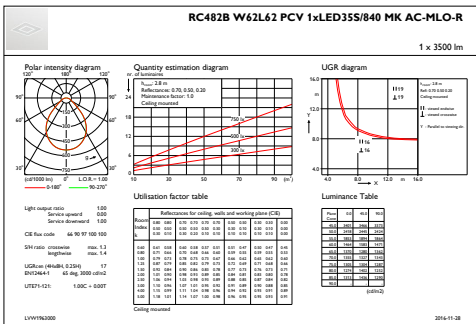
RC482B W62L62 PCV 1xLED35S/840 MK AC-MLO-R

1 x 3500 lm

Polar intensity diagram

180° 180°
90° 90°
60° 60°
30° 0° 30°
C
R
(cd/1000 lm) L.O.R. = 1.00
0-180° 90-270°

Quantity estimation diagram

nr. of luminaires
H_{room}: 2.8 m
Reflectance: 0.70, 0.50, 0.20
Maintenance factor: 1.0
Ceiling mounted

750 lx
500 lx
300 lx

10 30 50 70 90 (m²)

UGR diagram

H_{room}: 2.8 m
Refl: 0.70 0.50 0.20
Ceiling mounted
— crosswise
— endwise
Y = Parallel to viewing dir

4.0 8.0 12.0 m
X

Light output ratio 1.00
Service upward 0.00
Service downward 1.00

CIE flux code 66 90 97 100 100

S/H ratio crosswise max. 1.3
lengthwise max. 1.4

UGR_{4H8H} (4H×8H, 0.25H) 17
EN12464-1 65 deg. 3000 cd/m2

UTE71-121: 1.00C + 0.00T

Utilisation factor table

Luminance Table

(cd/m2)

Ceiling mounted

LVW1963000 2016-11-28